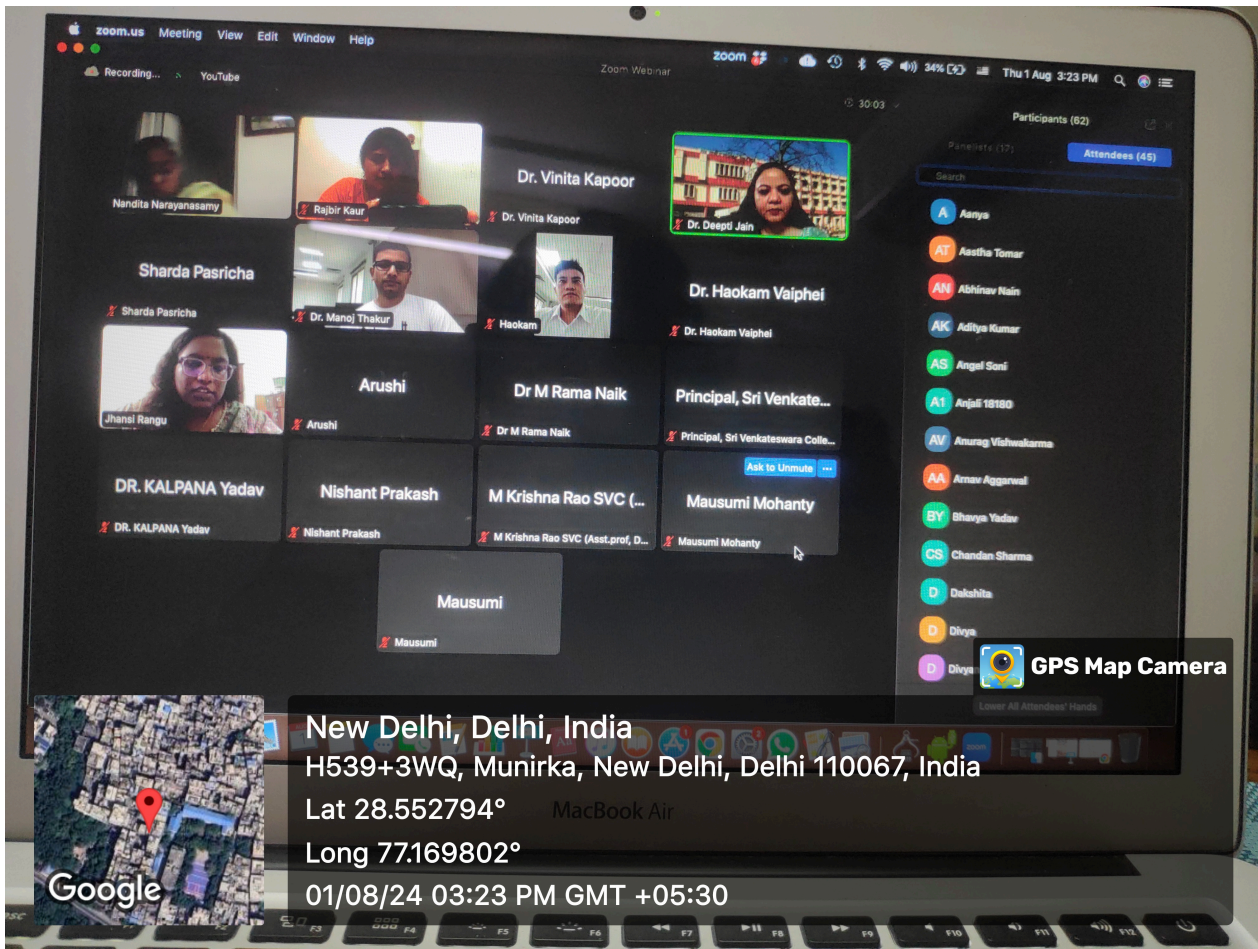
zoom.us Meeting View Edit Window Help

Recording... YouTube

Zoom Webinar

34% Thu 1 Aug 3:23 PM

30:03

Participants (62)

Panelists (17) Attendees (45)

Search

Nandita Narayanasamy

Rajbir Kaur

Dr. Vinita Kapoor

Dr. Vinita Kapoor

Dr. Deepti Jain

Sharda Pasricha

Sharda Pasricha

Dr. Manoj Thakur

Haokam

Dr. Haokam Vaiphei

Dr. Haokam Vaiphei

Jhansi Rangu

Arushi

Arushi

Dr M Rama Naik

Dr M Rama Naik

Principal, Sri Venkate...

Principal, Sri Venkateswara Colle...

DR. KALPANA Yadav

DR. KALPANA Yadav

Nishant Prakash

Nishant Prakash

M Krishna Rao SVC (...

M Krishna Rao SVC (Asst.prof, D...

Ask to Unmute

Mausumi Mohanty

Mausumi Mohanty

Mausumi

Mausumi

A Aanya
AT Aastha Tomar
AN Abhinav Nain
AK Aditya Kumar
AS Angel Soni
A1 Anjali 18180
AV Anurag Vishwakarma
AA Arnav Aggarwal
BY Bhavya Yadav
CS Chandan Sharma
D Dakshita
D Divya
D Divya

Lower All Attendees' Hands

GPS Map Camera

New Delhi, Delhi, India

H539+3WQ, Munirka, New Delhi, Delhi 110067, India

Lat 28.552794°

Long 77.169802°

01/08/24 03:23 PM GMT +05:30

MacBook Air

Google